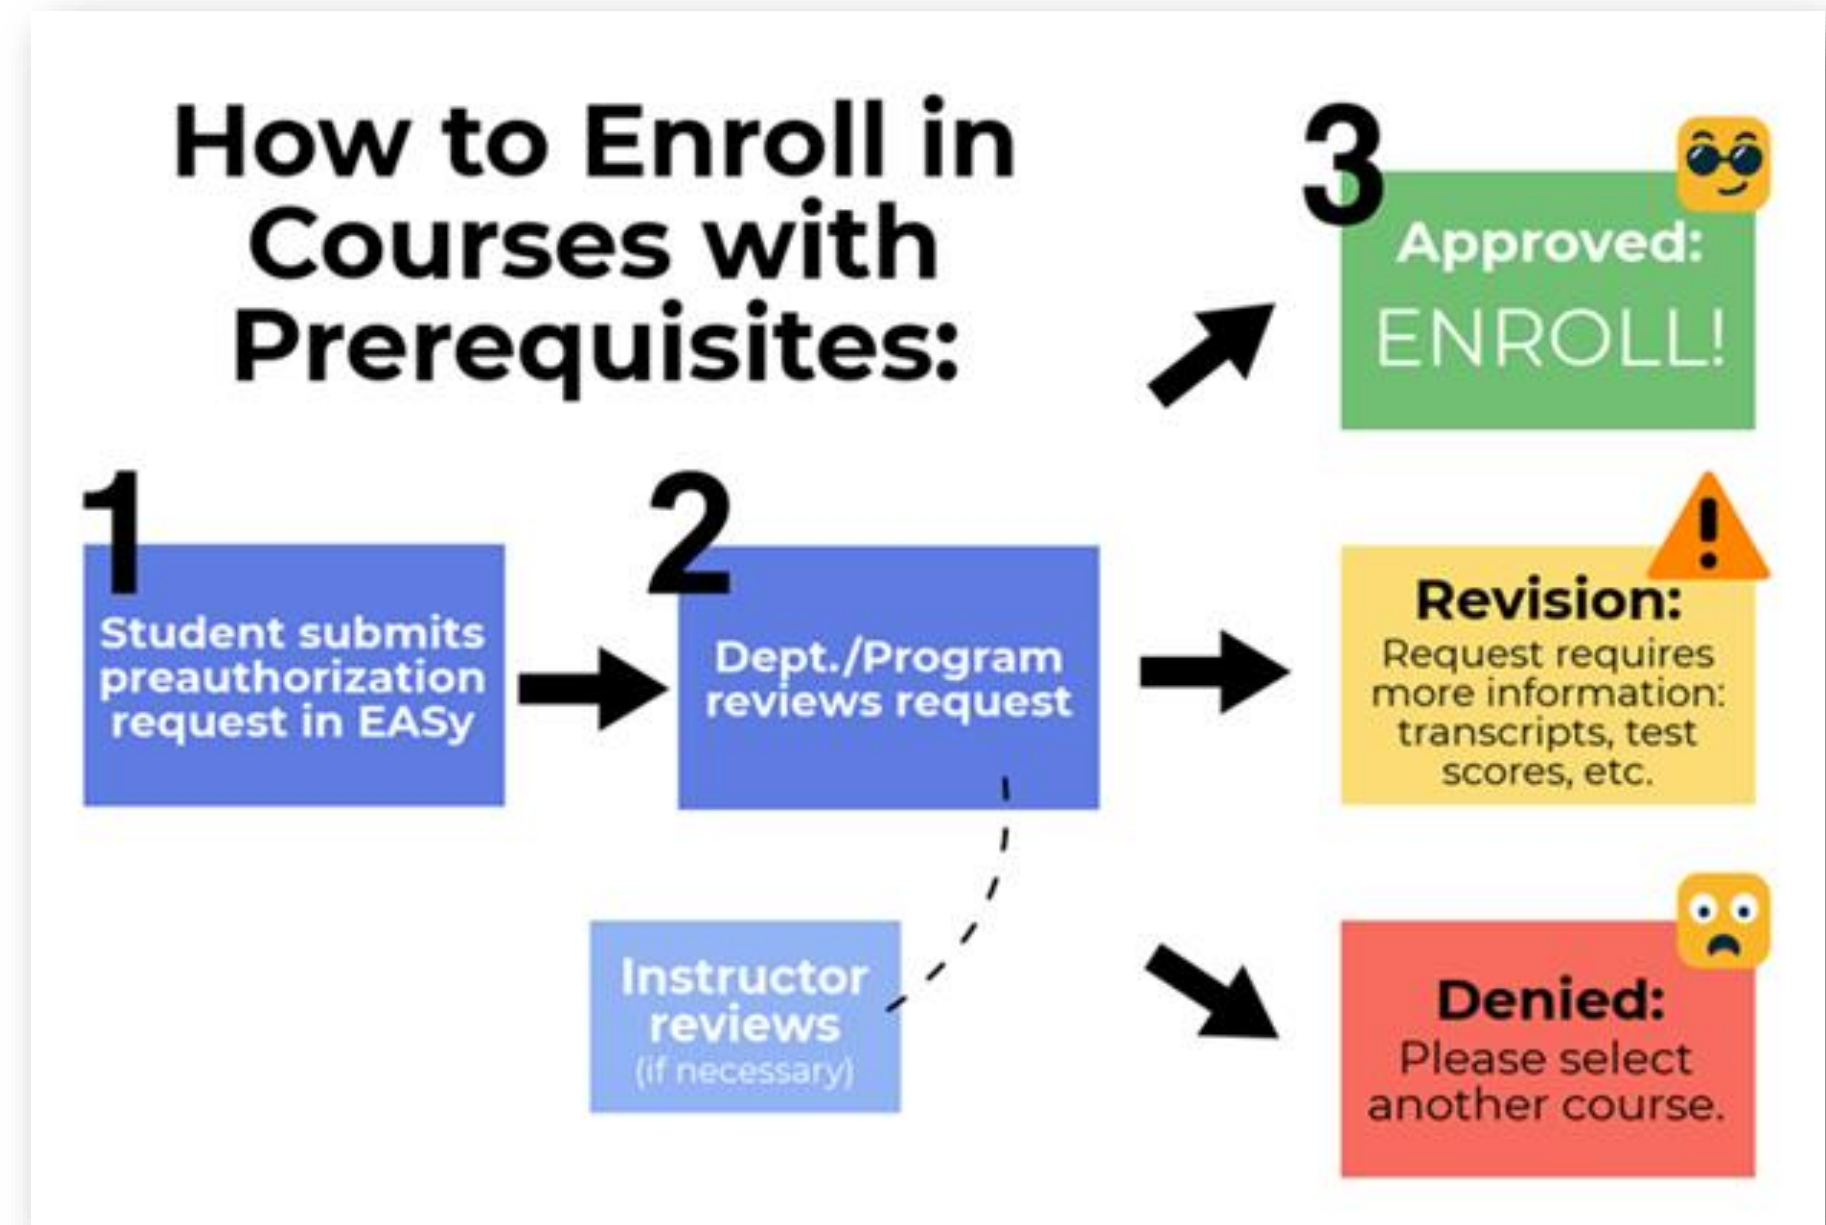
How to Enroll in Courses with Prerequisites:

1
Student submits preauthorization request in EASy

2
Dept./Program reviews request

Instructor reviews (if necessary)

3
Approved: ENROLL!

Revision: Request requires more information: transcripts, test scores, etc.

Denied: Please select another course.